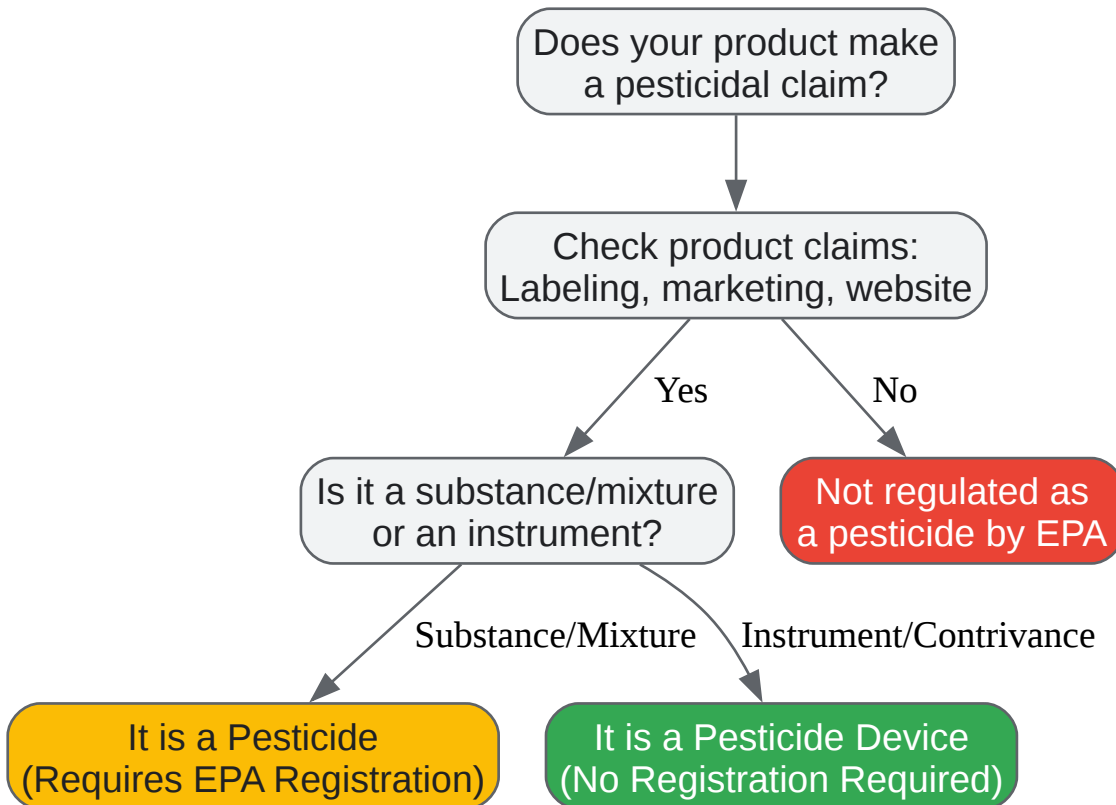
Does your product make a pesticidal claim?

Check product claims: Labeling, marketing, website

Yes

No

Is it a substance/mixture or an instrument?

Not regulated as a pesticide by EPA

Substance/Mixture

Instrument/Contrivance

It is a Pesticide (Requires EPA Registration)

It is a Pesticide Device (No Registration Required)